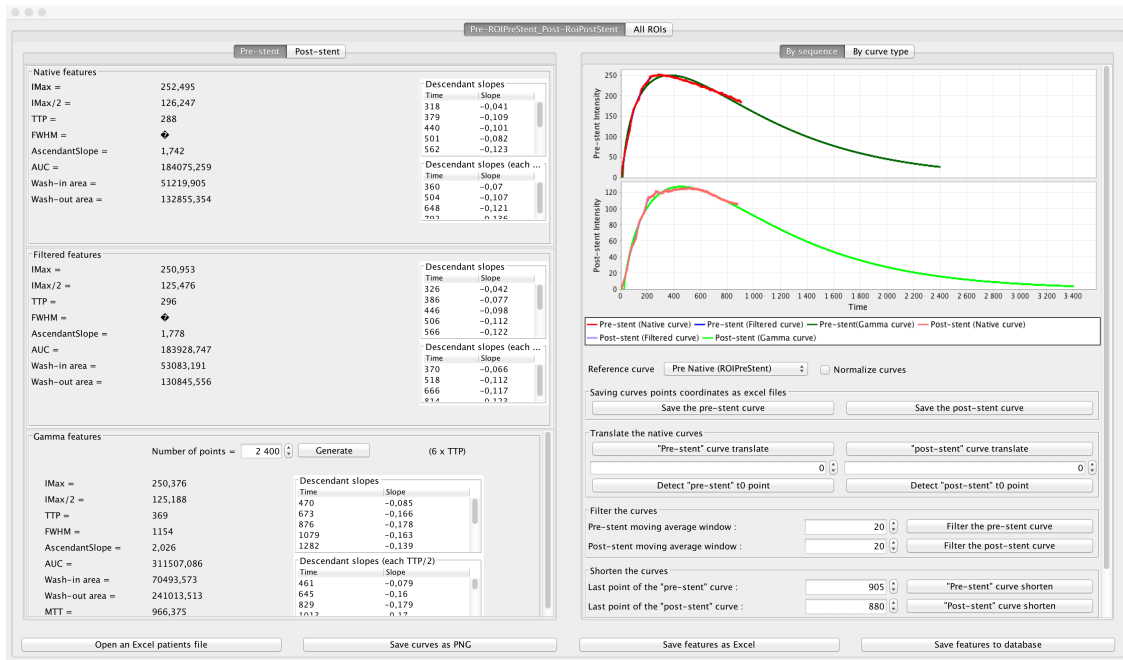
Pre-ROIPreStent_Post-RoiPostStent | All ROIs

Pre-stent | Post-stent

Native features
IMax = 252,495
IMax/2 = 126,247
TTP = 288
FWHM = �
AscendantSlope = 1,742
AUC = 184075,259
Wash-in area = 51219,905
Wash-out area = 132855,354

Descendant slopes
| Time | Slope |
|---|---|
| 318 | -0,041 |
| 379 | -0,109 |
| 440 | -0,101 |
| 501 | -0,082 |
| 562 | -0,123 |

Descendant slopes (each ...
| Time | Slope |
|---|---|
| 360 | -0,07 |
| 504 | -0,107 |
| 648 | -0,121 |
| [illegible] | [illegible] |

Filtered features
IMax = 250,953
IMax/2 = 125,476
TTP = 296
FWHM = �
AscendantSlope = 1,778
AUC = 183928,747
Wash-in area = 53083,191
Wash-out area = 130845,556

Descendant slopes
| Time | Slope |
|---|---|
| 326 | -0,042 |
| 386 | -0,077 |
| 446 | -0,098 |
| 506 | -0,112 |
| 566 | -0,122 |

Descendant slopes (each ...
| Time | Slope |
|---|---|
| 370 | -0,066 |
| 518 | -0,112 |
| 666 | -0,117 |
| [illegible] | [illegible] |

Gamma features
Number of points = 2 400 Generate (6 x TTP)
IMax = 250,376
IMax/2 = 125,188
TTP = 369
FWHM = 1154
AscendantSlope = 2,026
AUC = 311507,086
Wash-in area = 70493,573
Wash-out area = 241013,513
MTT = 966,375

Descendant slopes
| Time | Slope |
|---|---|
| 470 | -0,085 |
| 673 | -0,166 |
| 876 | -0,178 |
| 1079 | -0,163 |
| 1282 | -0,139 |

Descendant slopes (each TTP/2)
| Time | Slope |
|---|---|
| 461 | -0,079 |
| 645 | -0,16 |
| 829 | -0,179 |
| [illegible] | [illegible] |

By sequence | By curve type

Pre-stent Intensity
250 200 150 100 50 0
Post-stent Intensity
120 110 100 90 80 70 60 50 40 30 20 10 0
0 200 400 600 800 1 000 1 200 1 400 1 600 1 800 2 000 2 200 2 400 2 600 2 800 3 000 3 200 3 400
Time

Pre-stent (Native curve) Pre-stent (Filtered curve) Pre-stent(Gamma curve) Post-stent (Native curve) Post-stent (Filtered curve) Post-stent (Gamma curve)

Reference curve Pre Native (ROIPreStent) Normalize curves

Saving curves points coordinates as excel files
Save the pre-stent curve | Save the post-stent curve

Translate the native curves
"Pre-stent" curve translate | "post-stent" curve translate
0 | 0
Detect "pre-stent" t0 point | Detect "post-stent" t0 point

Filter the curves
Pre-stent moving average window : 20 Filter the pre-stent curve
Post-stent moving average window : 20 Filter the post-stent curve

Shorten the curves
Last point of the "pre-stent" curve : 905 "Pre-stent" curve shorten
Last point of the "post-stent" curve : 880 "Post-stent" curve shorten

Open an Excel patients file | Save curves as PNG | Save features as Excel | Save features to database